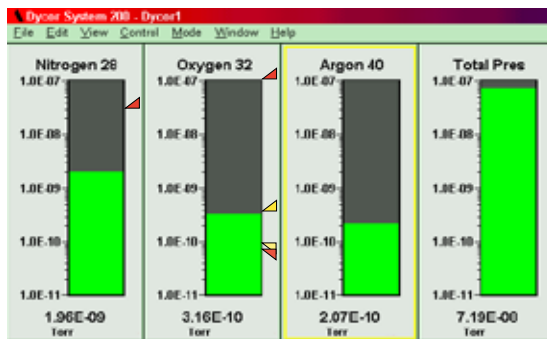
Dycor System 200 - Dycor1

File Edit View Control Mode Window Help

Nitrogen 28
1.0E-07
1.0E-08
1.0E-09
1.0E-10
1.0E-11
1.96E-09
Torr

Oxygen 32
1.0E-07
1.0E-08
1.0E-09
1.0E-10
1.0E-11
3.16E-10
Torr

Argon 40
1.0E-07
1.0E-08
1.0E-09
1.0E-10
1.0E-11
2.07E-10
Torr

Total Pres
1.0E-07
1.0E-08
1.0E-09
1.0E-10
1.0E-11
7.19E-08
Torr